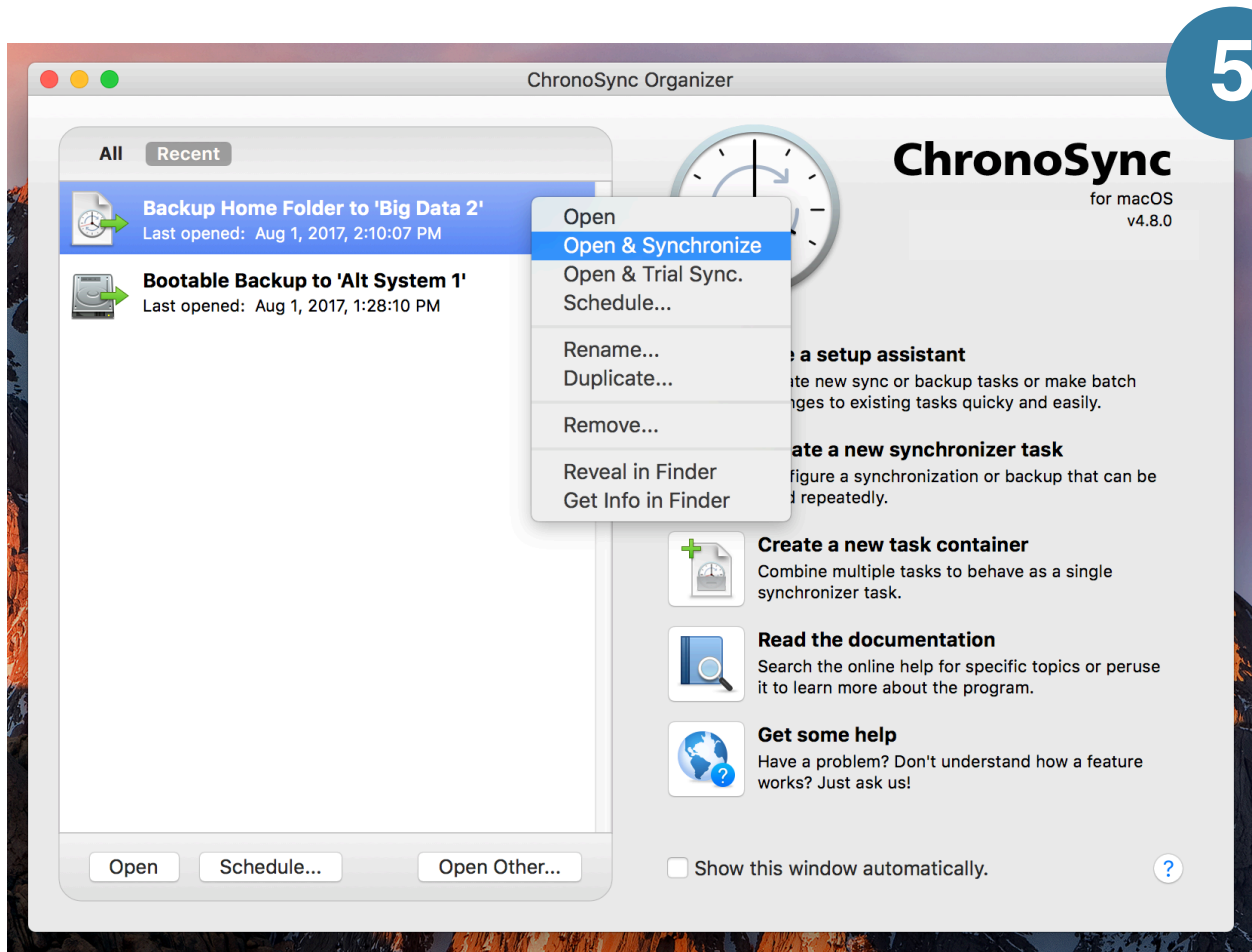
5

ChronoSync Organizer

All Recent

Backup Home Folder to 'Big Data 2'
Last opened: Aug 1, 2017, 2:10:07 PM

Bootable Backup to 'Alt System 1'
Last opened: Aug 1, 2017, 1:28:10 PM

Open
Open & Synchronize
Open & Trial Sync.
Schedule...
Rename...
Duplicate...
Remove...
Reveal in Finder
Get Info in Finder

ChronoSync
for macOS
v4.8.0

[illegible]e a setup assistant
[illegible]ate new sync or backup tasks or make batch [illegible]nges to existing tasks quicky and easily.

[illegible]ate a new synchronizer task
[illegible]figure a synchronization or backup that can be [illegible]d repeatedly.

Create a new task container
Combine multiple tasks to behave as a single synchronizer task.

Read the documentation
Search the online help for specific topics or peruse it to learn more about the program.

Get some help
Have a problem? Don't understand how a feature works? Just ask us!

Open Schedule... Open Other...

Show this window automatically.

?